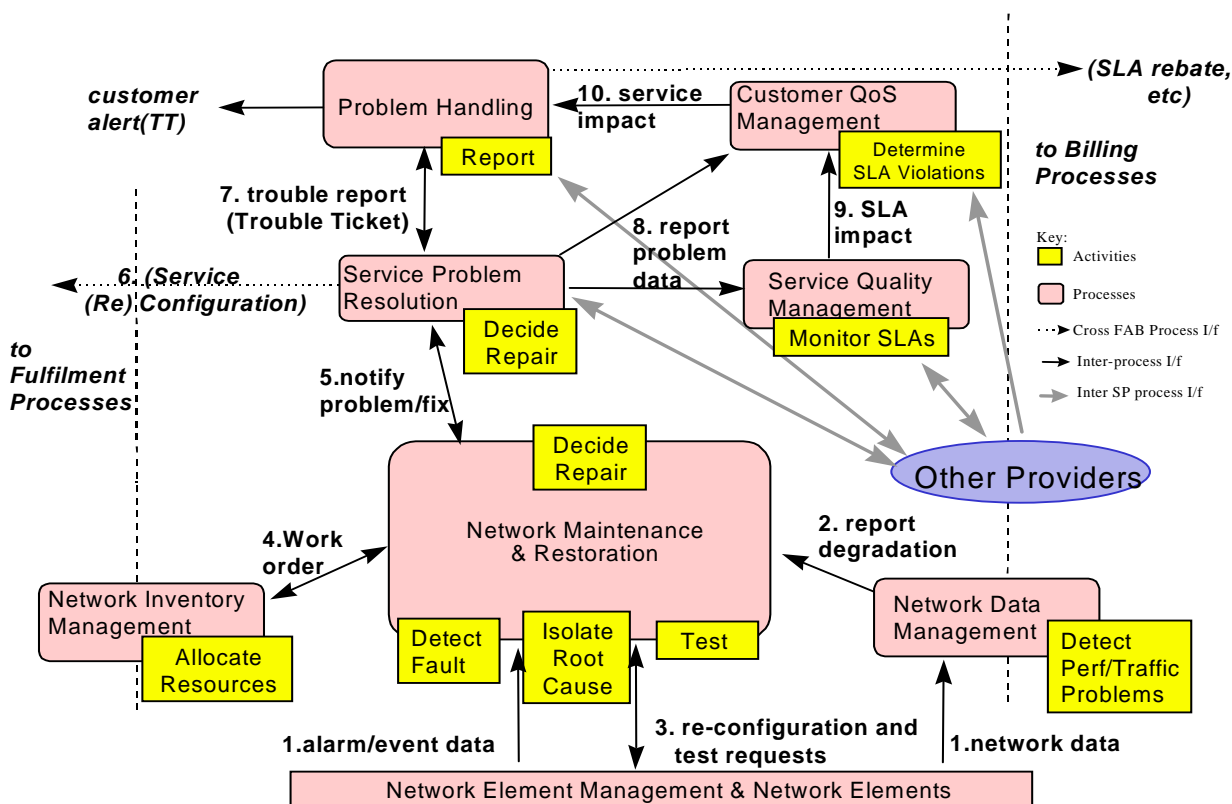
customer alert(TT)

Problem Handling

Report

10. service impact

Customer QoS Management

Determine SLA Violations

(SLA rebate, etc)

to Billing Processes

7. trouble report (Trouble Ticket)

8. report problem data

9. SLA impact

Key:
Activities
Processes
Cross FAB Process I/f
Inter-process I/f
Inter SP process I/f

6. (Service (Re) Configuration)

Service Problem Resolution

Decide Repair

Service Quality Management

Monitor SLAs

to Fulfilment Processes

5.notify problem/fix

Decide Repair

Other Providers

Network Maintenance & Restoration

4.Work order

2. report degradation

Network Inventory Management

Allocate Resources

Detect Fault

Isolate Root Cause

Test

Network Data Management

Detect Perf/Traffic Problems

1.alarm/event data

3. re-configuration and test requests

1.network data

Network Element Management & Network Elements